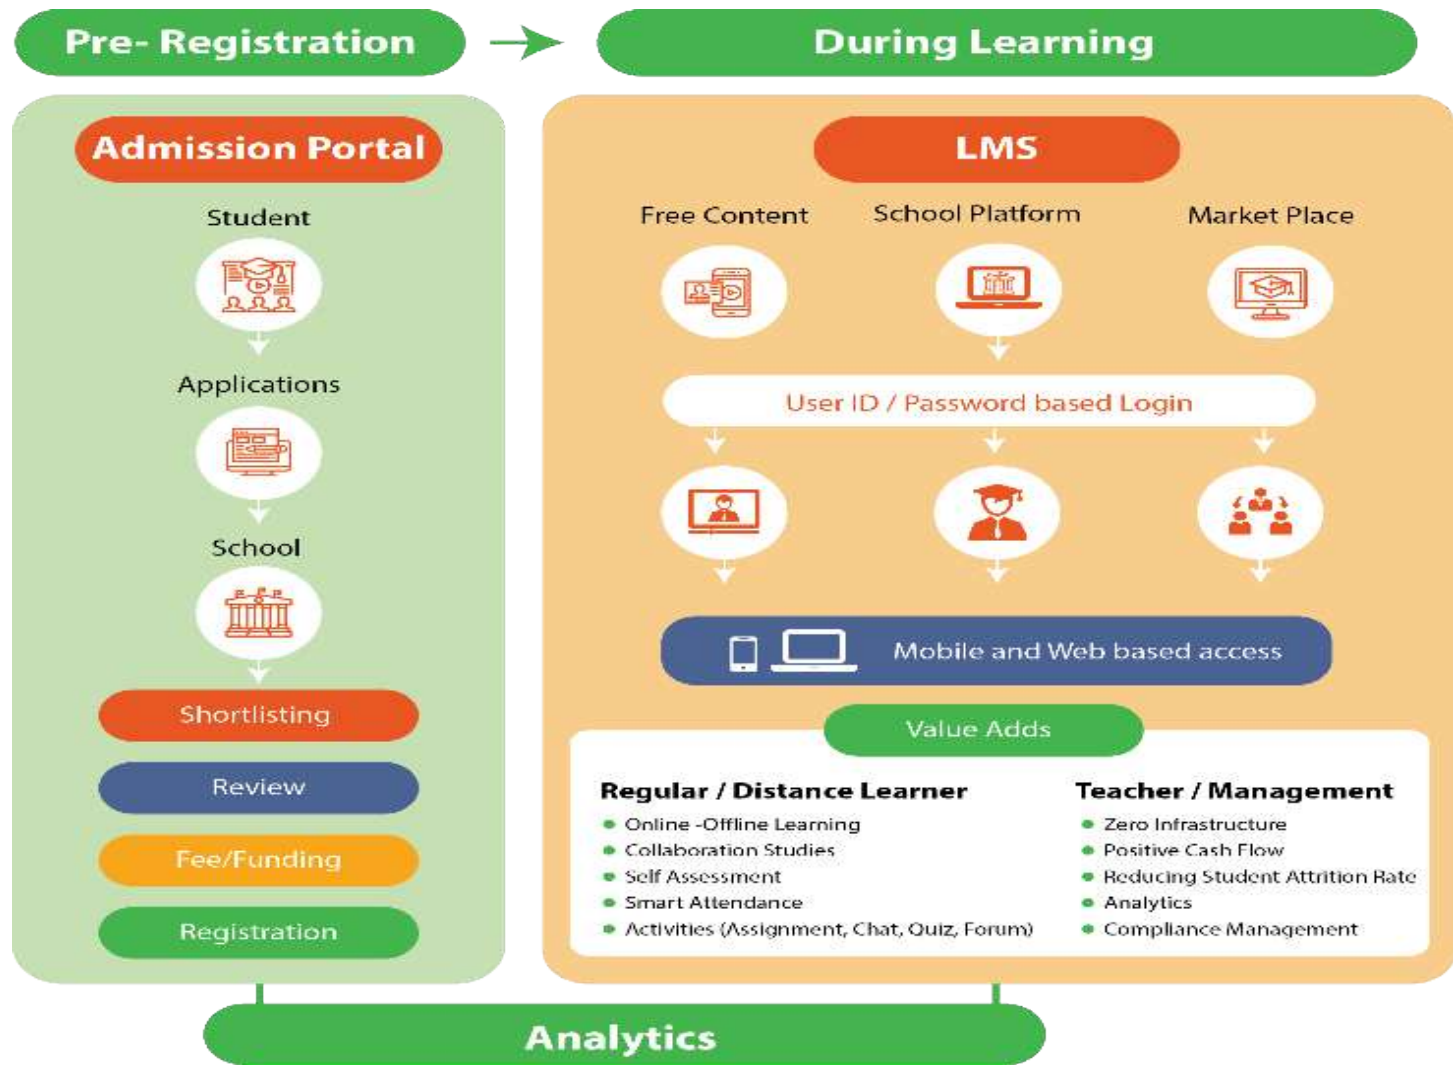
Pre- Registration

During Learning

Admission Portal

Student

Applications

School

Shortlisting

Review

Fee/Funding

Registration

LMS

Free Content

School Platform

Market Place

User ID / Password based Login

Mobile and Web based access

Value Adds

Regular / Distance Learner
- Online -Offline Learning
- Collaboration Studies
- Self Assessment
- Smart Attendance
- Activities (Assignment, Chat, Quiz, Forum)

Teacher / Management
- Zero Infrastructure
- Positive Cash Flow
- Reducing Student Attrition Rate
- Analytics
- Compliance Management

Analytics